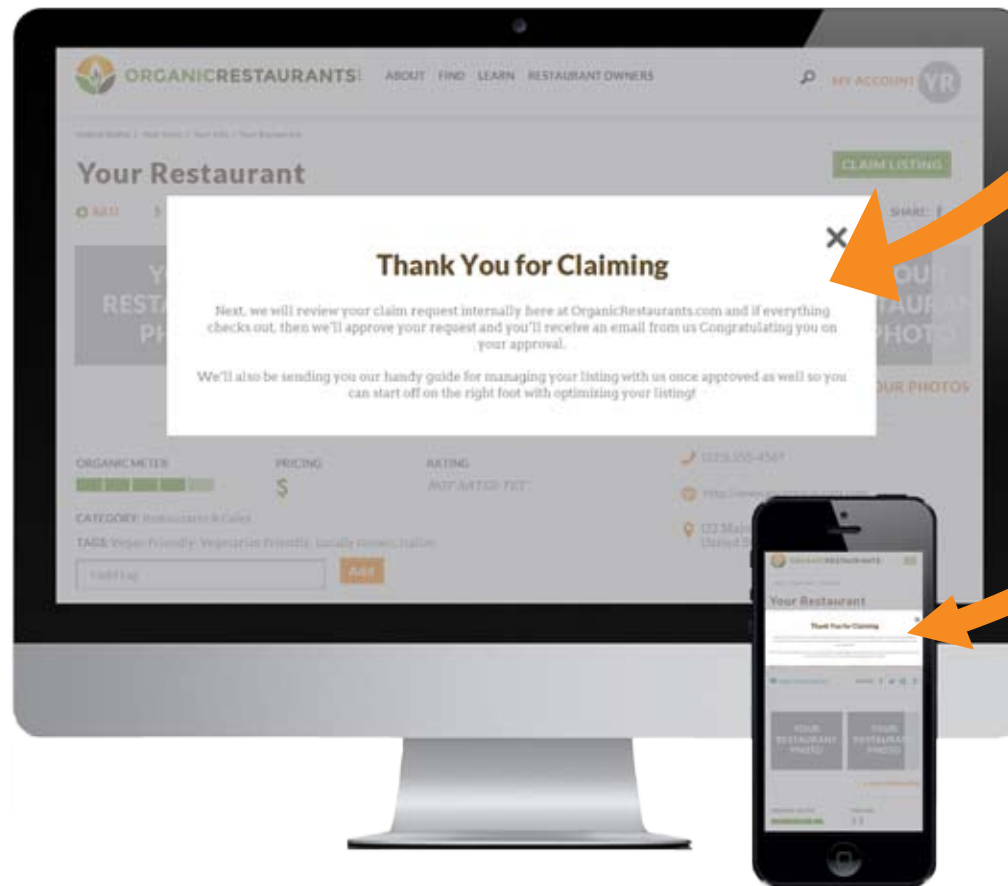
ORGANICRESTAURANTS ABOUT FIND LEARN RESTAURANT OWNERS MY ACCOUNT YR

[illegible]

Your Restaurant

CLAIM LISTING

SHARE:

×

Thank You for Claiming

Next, we will review your claim request internally here at OrganicRestaurants.com and if everything checks out, then we'll approve your request and you'll receive an email from us Congratulating you on your approval.

We'll also be sending you our handy guide for managing your listing with us once approved as well so you can start off on the right foot with optimizing your listing!

Y RESTA PH

OUR TAURAN PHOTO

OUR PHOTOS

ORGANIC METER

PRICING

$

RATING

NOT RATED YET

(123) 555-4567

CATEGORY: Restaurants & Cafes

TAGS: Vegan Friendly, Vegetarian Friendly, Locally Grown, Italian

Add Tag

Add

ORGANICRESTAURANTS

Your Restaurant

Thank You for Claiming

YOUR RESTAURANT PHOTO

YOUR RESTAURANT PHOTO